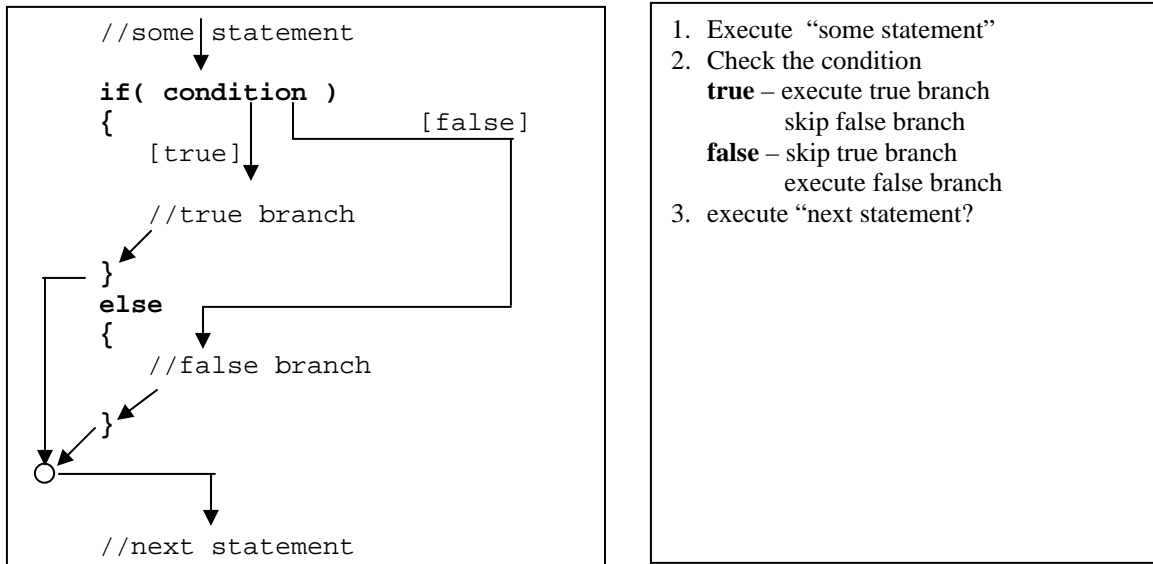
//some statement

if( condition )
{
[true]
[false]
//true branch
}
else
{
//false branch
}

//next statement

1. Execute "some statement"
2. Check the condition
true – execute true branch
skip false branch
false – skip true branch
execute false branch
3. execute "next statement?